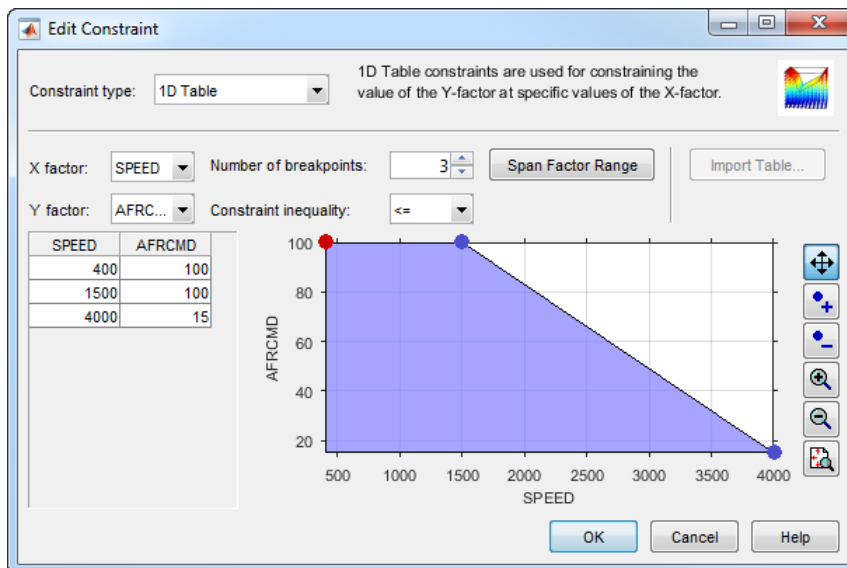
Edit Constraint

Constraint type: 1D Table

1D Table constraints are used for constraining the value of the Y-factor at specific values of the X-factor.

X factor: SPEED
Number of breakpoints: 3
Span Factor Range
Import Table...

Y factor: AFRC...
Constraint inequality: <=

| SPEED | AFRCMD |
|---|---|
| 400 | 100 |
| 1500 | 100 |
| 4000 | 15 |

100
80
60
40
20
AFRCMD
500 1000 1500 2000 2500 3000 3500 4000
SPEED

OK Cancel Help